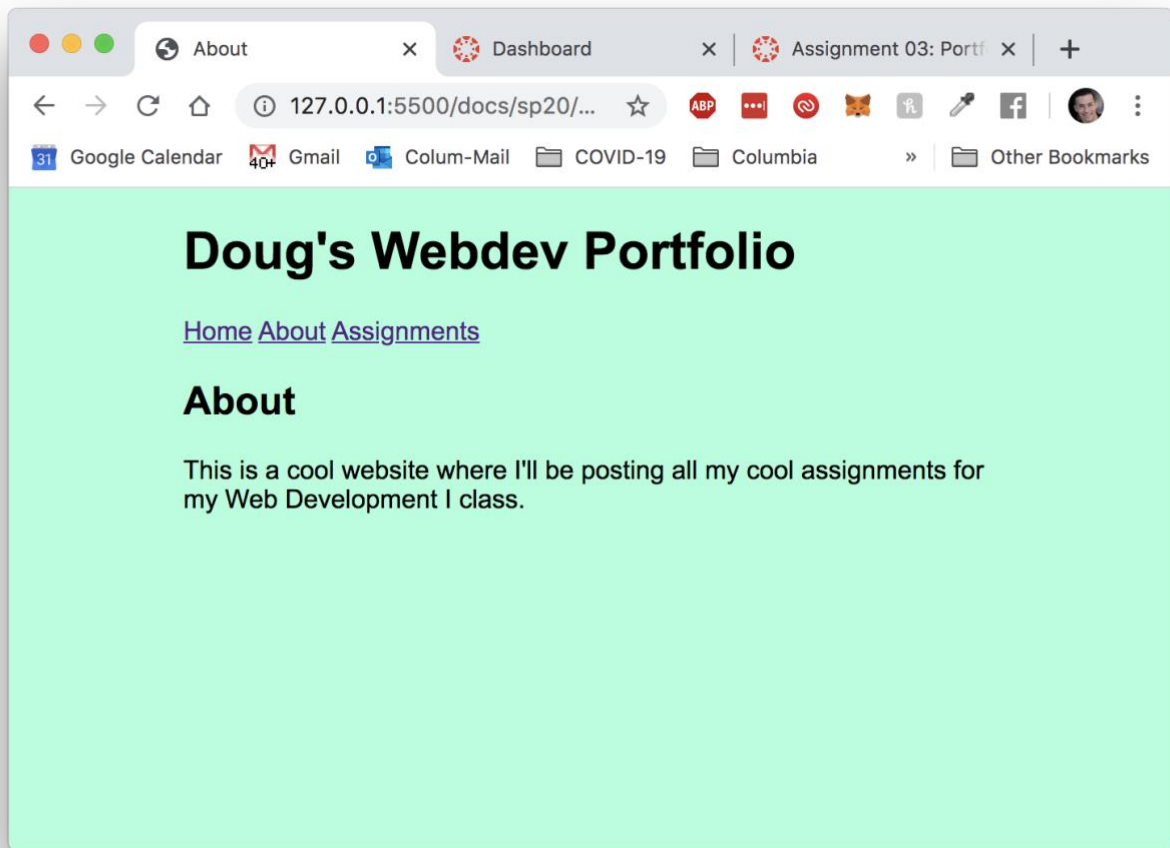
About ×
Dashboard ×
Assignment 03: Portf ×
+

127.0.0.1:5500/docs/sp20/...

ABP

Google Calendar
40+ Gmail
Colum-Mail
COVID-19
Columbia
»
Other Bookmarks

Doug's Webdev Portfolio

Home About Assignments

About

This is a cool website where I'll be posting all my cool assignments for my Web Development I class.